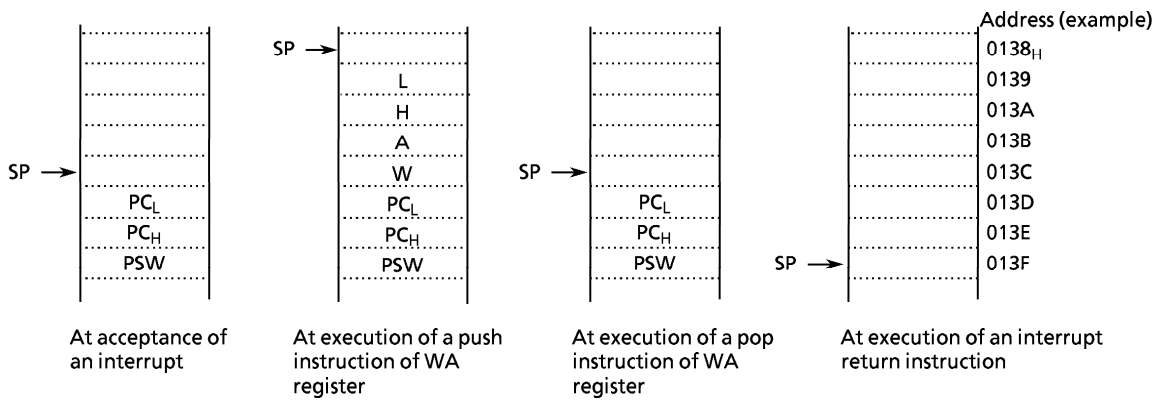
Address (example)

SP

$PC_L$
$PC_H$
PSW

SP

L
H
A
W
$PC_L$
$PC_H$
PSW

SP

$PC_L$
$PC_H$
PSW

SP

$0138_H$
0139
013A
013B
013C
013D
013E
013F

At acceptance of an interrupt

At execution of a push instruction of WA register

At execution of a pop instruction of WA register

At execution of an interrupt return instruction